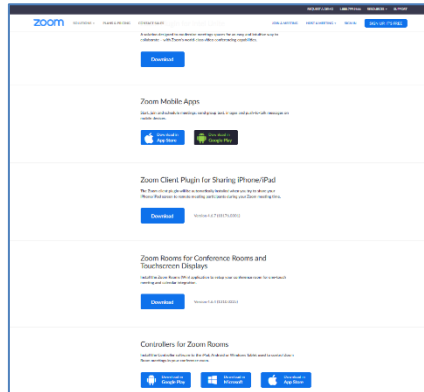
zoom

Download

Zoom Mobile Apps

Download on the App Store

GET IT ON Google Play

Zoom Client Plugin for Sharing iPhone/iPad

Download

Zoom Rooms for Conference Rooms and Touchscreen Displays

Download

Controllers for Zoom Rooms

Download on Google Play

Download on Microsoft

Download on the App Store